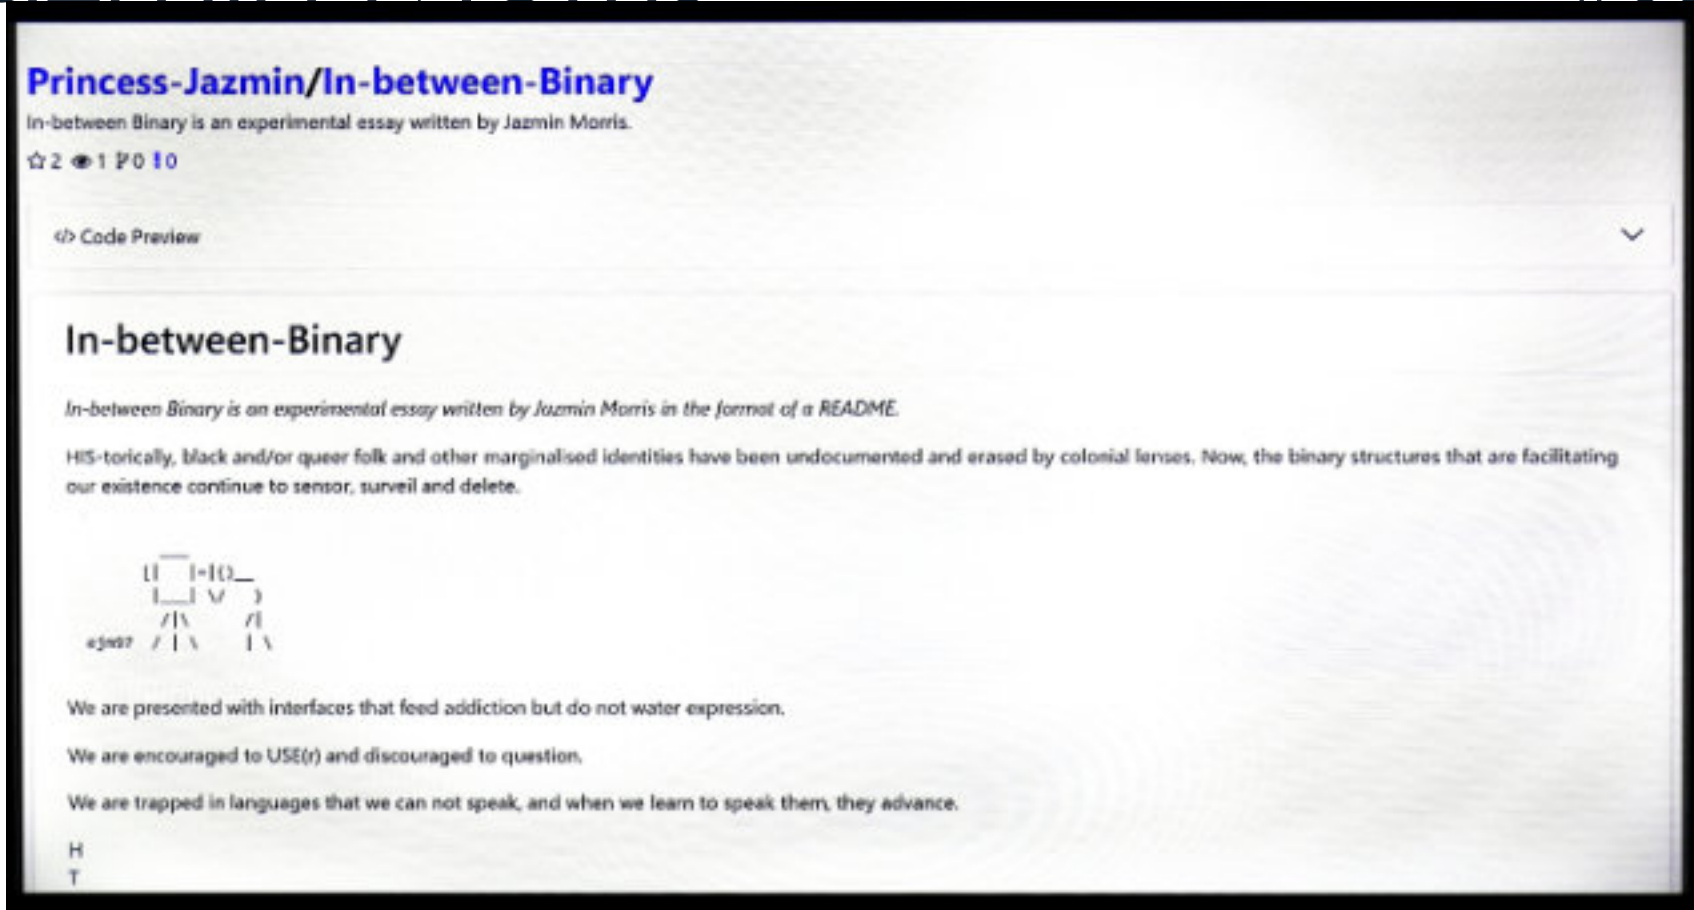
Princess-Jazmin/In-between-Binary

In-between Binary is an experimental essay written by Jazmin Morris.

☆2 👁1 ⑂0 !0

</> Code Preview

In-between-Binary

*In-between Binary is an experimental essay written by Jazmin Morris in the format of a README.*

HIS-torically, black and/or queer folk and other marginalised identities have been undocumented and erased by colonial lenses. Now, the binary structures that are facilitating our existence continue to sensor, surveil and delete.

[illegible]

We are presented with interfaces that feed addiction but do not water expression.

We are encouraged to USE(r) and discouraged to question.

We are trapped in languages that we can not speak, and when we learn to speak them, they advance.

H
T